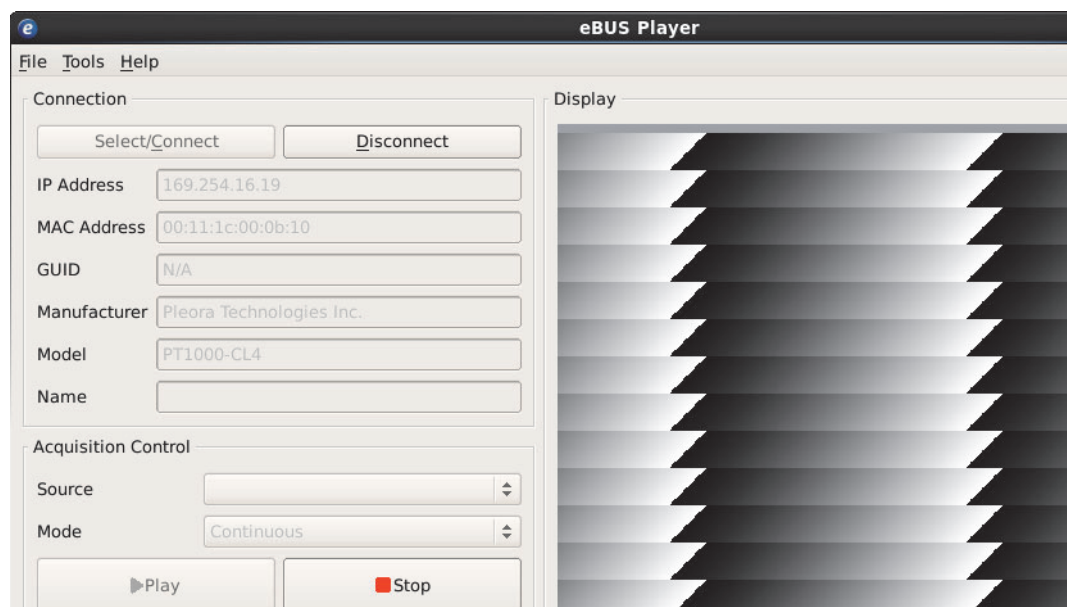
eBUS Player

File Tools Help

Connection

Select/Connect Disconnect

IP Address 169.254.16.19

MAC Address 00:11:1c:00:0b:10

GUID N/A

Manufacturer Pleora Technologies Inc.

Model PT1000-CL4

Name

Acquisition Control

Source

Mode Continuous

Play Stop

Display